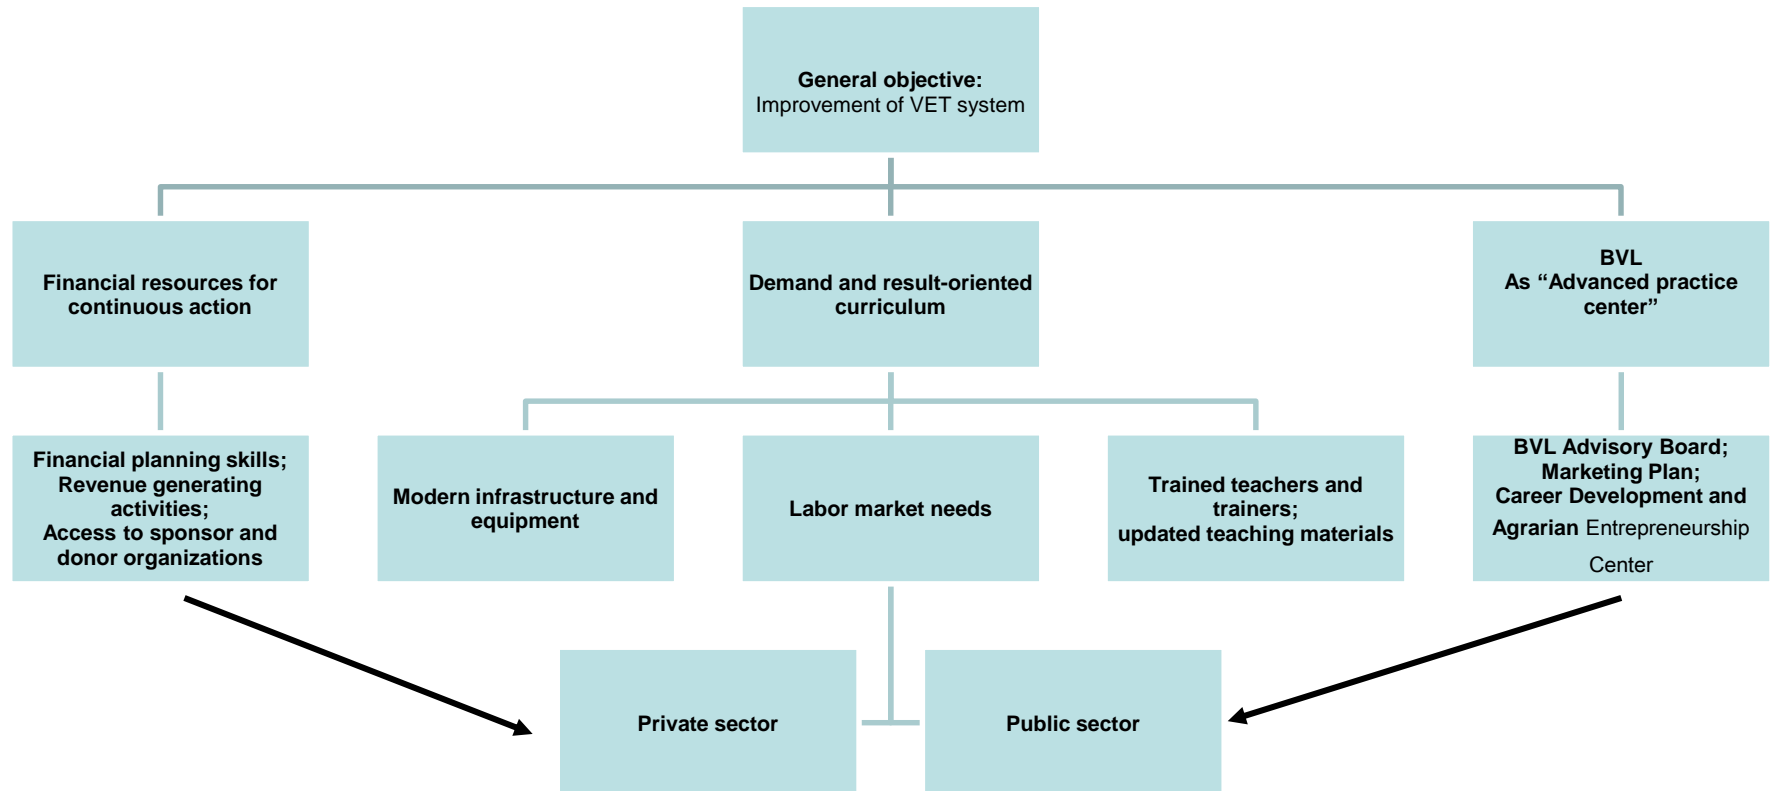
General objective:
Improvement of VET system

Financial resources for continuous action

Demand and result-oriented curriculum

BVL
As “Advanced practice center”

Financial planning skills;
Revenue generating activities;
Access to sponsor and donor organizations

Modern infrastructure and equipment

Labor market needs

Trained teachers and trainers;
updated teaching materials

BVL Advisory Board;
Marketing Plan;
Career Development and Agrarian Entrepreneurship Center

Private sector

Public sector